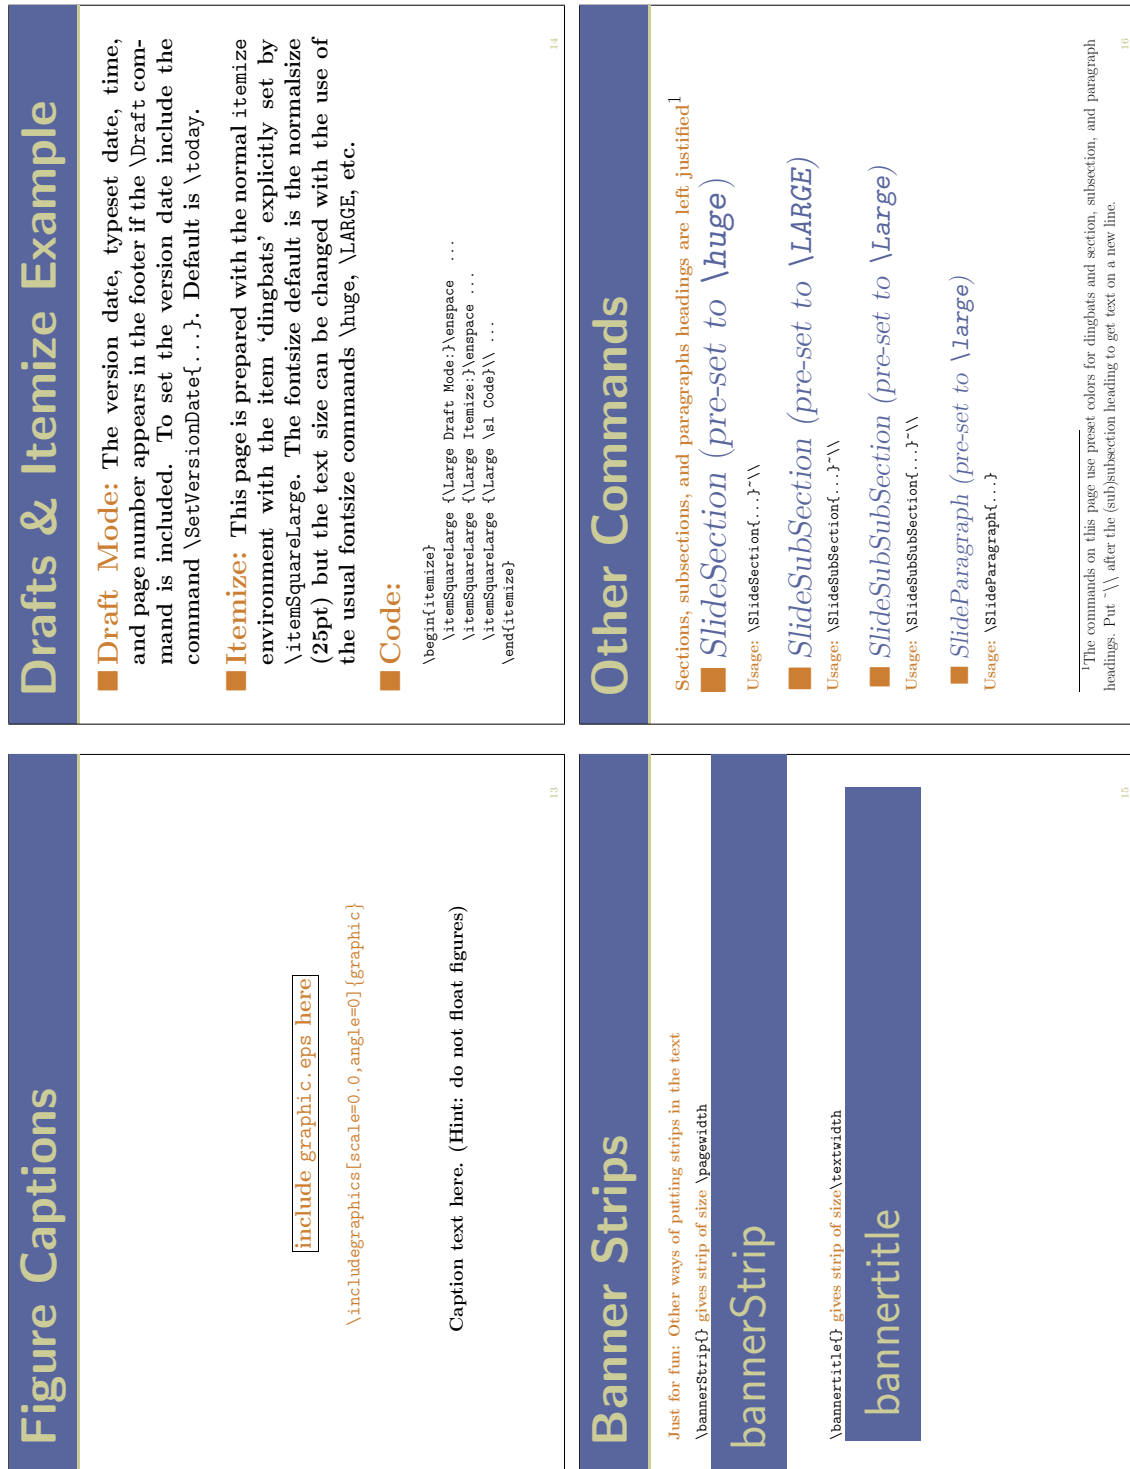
Figure Captions

include graphic.eps here

\includegraphics[scale=0.0,angle=0]{graphic}

Caption text here. (Hint: do not float figures)

13

Drafts & Itemize Example

Draft Mode: The version date, typeset date, time, and page number appears in the footer if the \Draft command is included. To set the version date include the command \SetVersionDate{...}. Default is \today.

Itemize: This page is prepared with the normal itemize environment with the item 'dingbats' explicitly set by \itemSquareLarge. The fontsize default is the normalsize (25pt) but the text size can be changed with the use of the usual fontsize commands \huge, \LARGE, etc.

Code:

\begin{itemize}
\itemSquareLarge {\Large Draft Mode:}\enspace ...
\itemSquareLarge {\Large Itemize:}\enspace ...
\itemSquareLarge {\Large \sl Code}\\ ...
\end{itemize}

14

Banner Strips

Just for fun: Other ways of putting strips in the text
\bannerStrip{} gives strip of size \pagewidth

bannerStrip

\bannertitle{} gives strip of size\textwidth

bannertitle

15

Other Commands

Sections, subsections, and paragraphs headings are left justified$^1$

SlideSection (pre-set to \huge)
Usage: \SlideSection{...}~\\

SlideSubSection (pre-set to \LARGE)
Usage: \SlideSubSection{...}~\\

SlideSubSubSection (pre-set to \Large)
Usage: \SlideSubSubSection{...}~\\

SlideParagraph (pre-set to \large)
Usage: \SlideParagraph{...}

$^1$The commands on this page use preset colors for dingbats and section, subsection, and paragraph headings. Put `\\ after the (sub)subsection heading to get text on a new line.

16